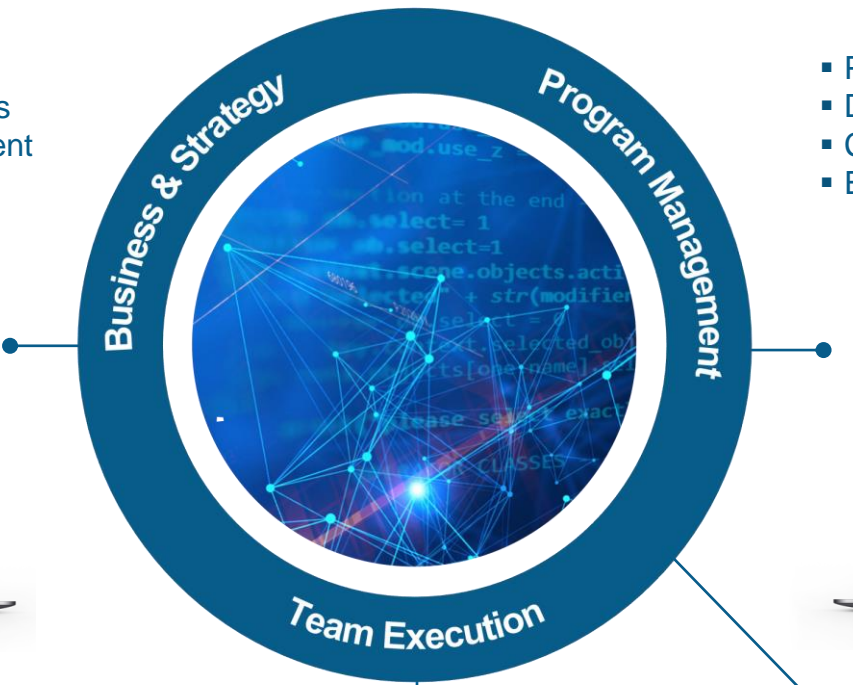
s
ent

Business & Strategy

Program Management

Team Execution

▪ F
▪ D
▪ C
▪ E

_mod.use_z
ion at the end
.select= 1
.select=1
.scene.objects.acti
selected + str(modifier
select = 0
selected_obj
[ob name]
please select exact
CLASSES